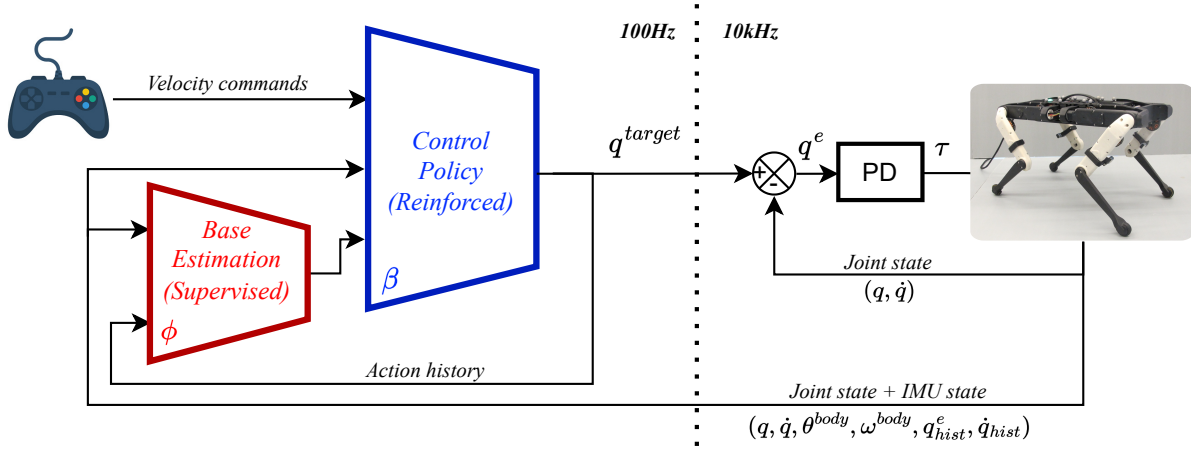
100Hz

10kHz

Velocity commands

Control Policy (Reinforced)

$\beta$

$q^{target}$

$q^e$

PD

$\tau$

+

-

Base Estimation (Supervised)

$\phi$

Joint state

$(q, \dot{q})$

Action history

Joint state + IMU state

$(q, \dot{q}, \theta^{body}, \omega^{body}, q^e_{hist}, \dot{q}_{hist})$